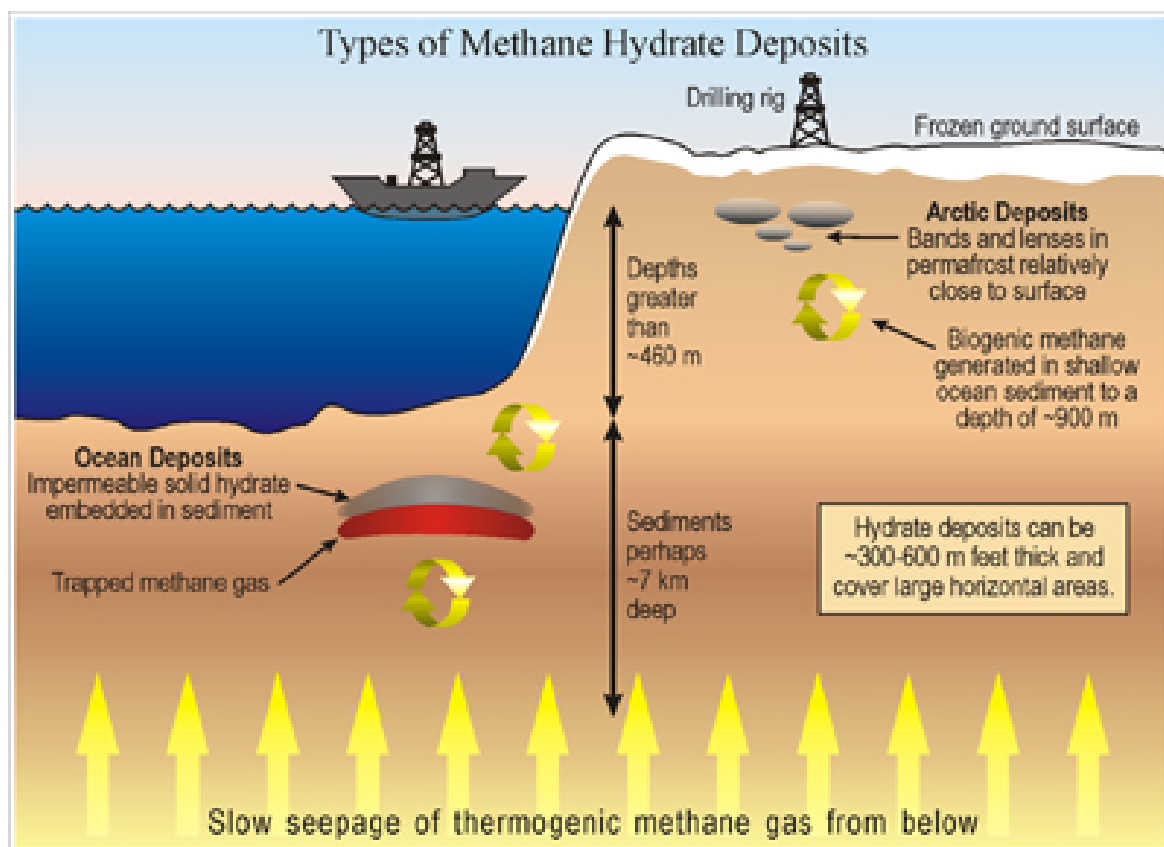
Types of Methane Hydrate Deposits

Drilling rig

Frozen ground surface

Arctic Deposits
Bands and lenses in permafrost relatively close to surface

Depths greater than ~460 m

Biogenic methane generated in shallow ocean sediment to a depth of ~900 m

Ocean Deposits
Impermeable solid hydrate embedded in sediment

Trapped methane gas

Sediments perhaps ~7 km deep

Hydrate deposits can be ~300-600 m feet thick and cover large horizontal areas.

Slow seepage of thermogenic methane gas from below